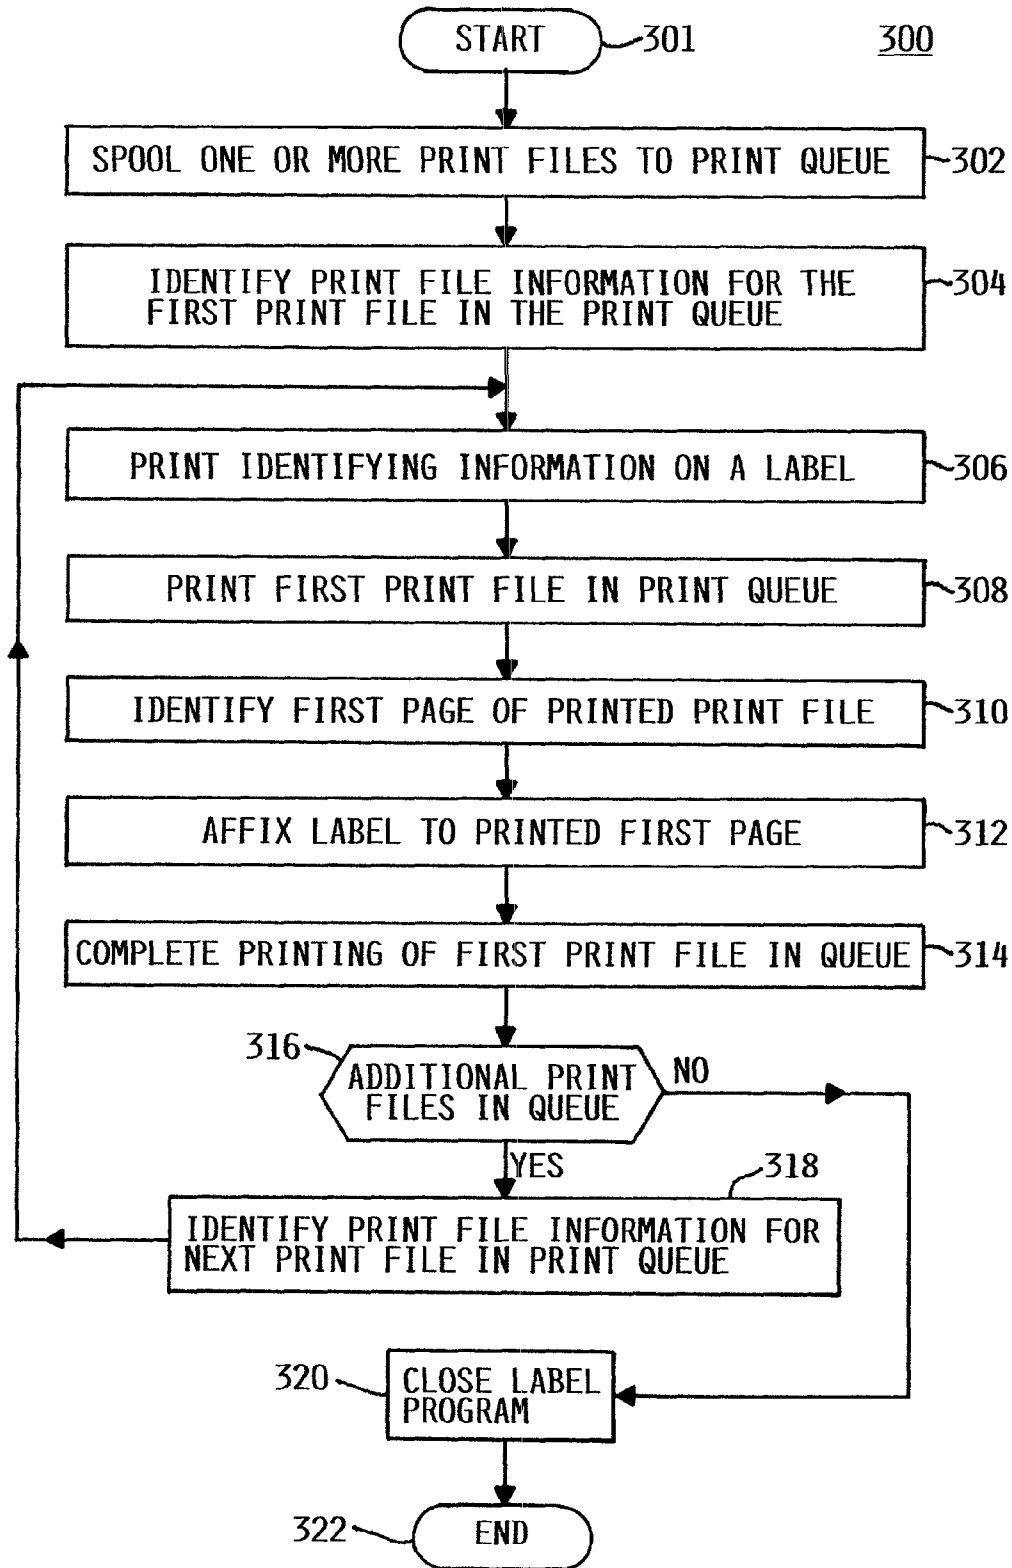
START 301

300

SPOOL ONE OR MORE PRINT FILES TO PRINT QUEUE 302

IDENTIFY PRINT FILE INFORMATION FOR THE FIRST PRINT FILE IN THE PRINT QUEUE 304

PRINT IDENTIFYING INFORMATION ON A LABEL 306

PRINT FIRST PRINT FILE IN PRINT QUEUE 308

IDENTIFY FIRST PAGE OF PRINTED PRINT FILE 310

AFFIX LABEL TO PRINTED FIRST PAGE 312

COMPLETE PRINTING OF FIRST PRINT FILE IN QUEUE 314

316 ADDITIONAL PRINT FILES IN QUEUE

NO

YES

318

IDENTIFY PRINT FILE INFORMATION FOR NEXT PRINT FILE IN PRINT QUEUE

320 CLOSE LABEL PROGRAM

322 END